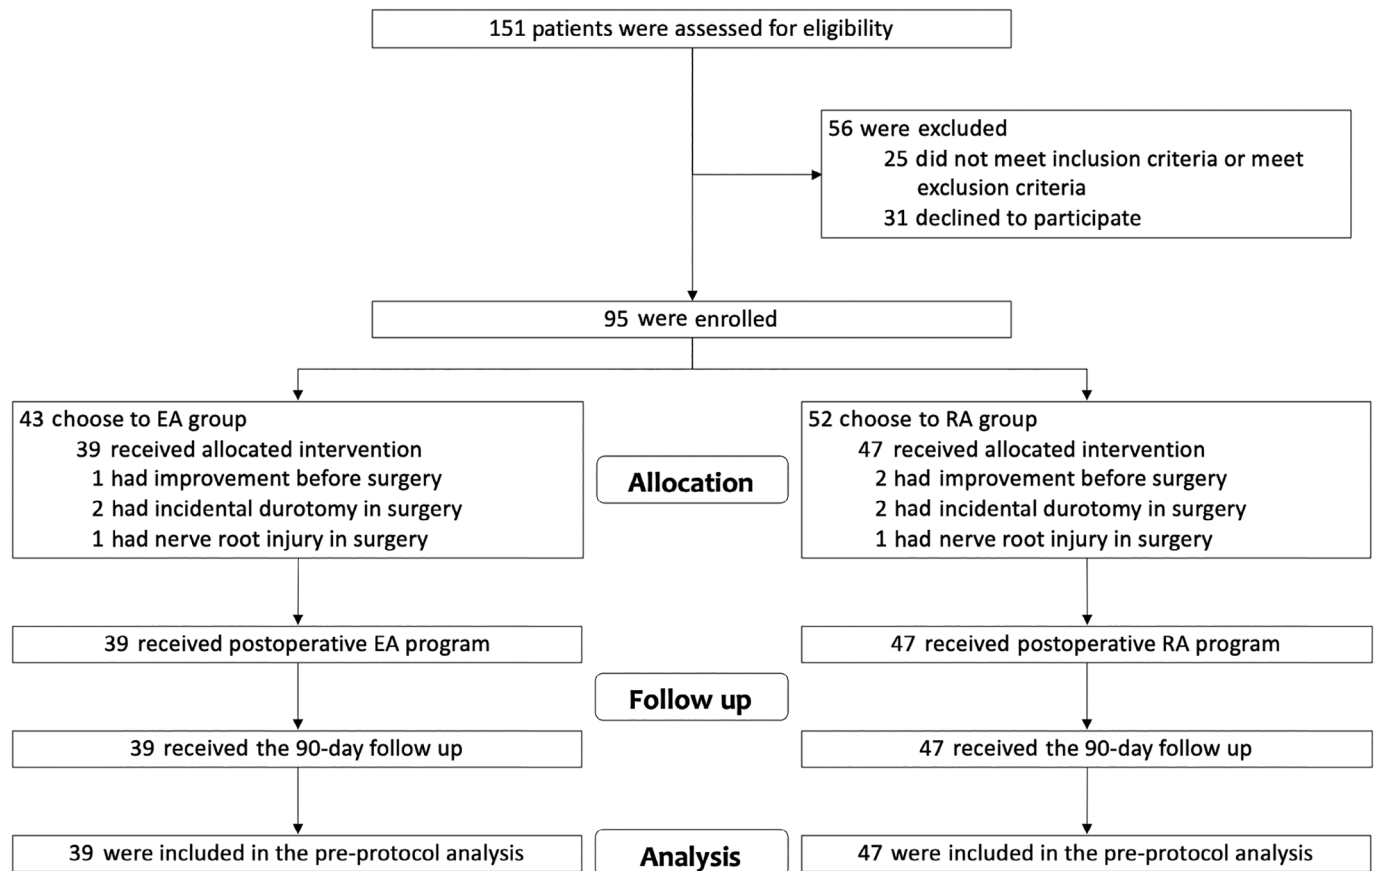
151 patients were assessed for eligibility

56 were excluded
25 did not meet inclusion criteria or meet exclusion criteria
31 declined to participate

95 were enrolled

43 choose to EA group
39 received allocated intervention
1 had improvement before surgery
2 had incidental durotomy in surgery
1 had nerve root injury in surgery

Allocation

52 choose to RA group
47 received allocated intervention
2 had improvement before surgery
2 had incidental durotomy in surgery
1 had nerve root injury in surgery

39 received postoperative EA program

47 received postoperative RA program

Follow up

39 received the 90-day follow up

47 received the 90-day follow up

39 were included in the pre-protocol analysis

Analysis

47 were included in the pre-protocol analysis